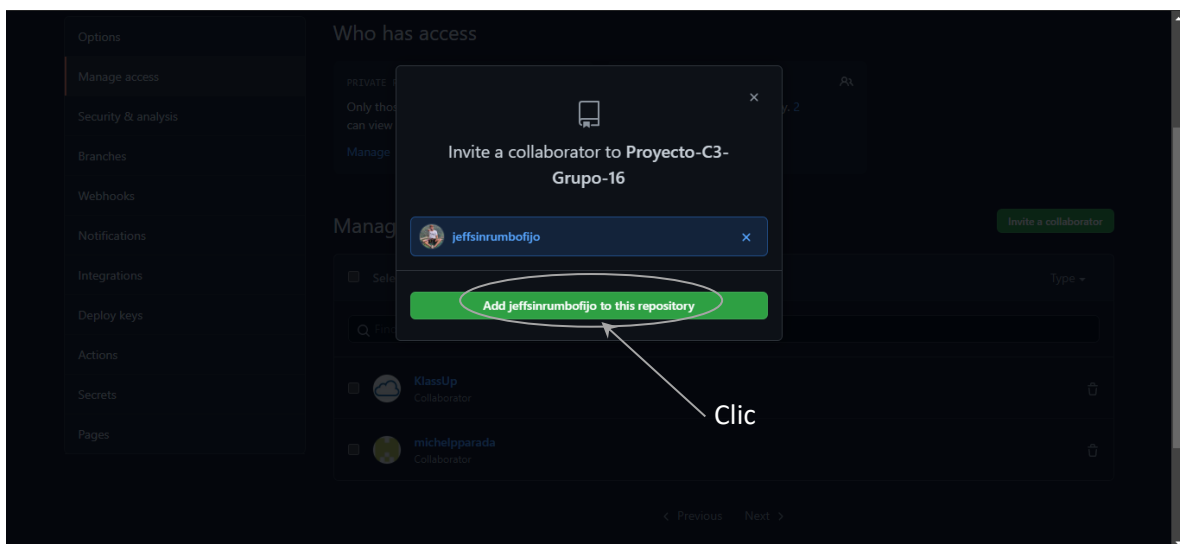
Options
Manage access
Security & analysis
Branches
Webhooks
Notifications
Integrations
Deploy keys
Actions
Secrets
Pages

Who has access

PRIVATE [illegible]
Only tho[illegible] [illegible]y. 2
can view
Manage

Invite a collaborator to **Proyecto-C3-Grupo-16**

jeffsinrumbofijo

Add jeffsinrumbofijo to this repository

Manag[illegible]

Invite a collaborator

Sele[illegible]

Type

KlassUp
Collaborator

michelpparada
Collaborator

Clic

Previous Next